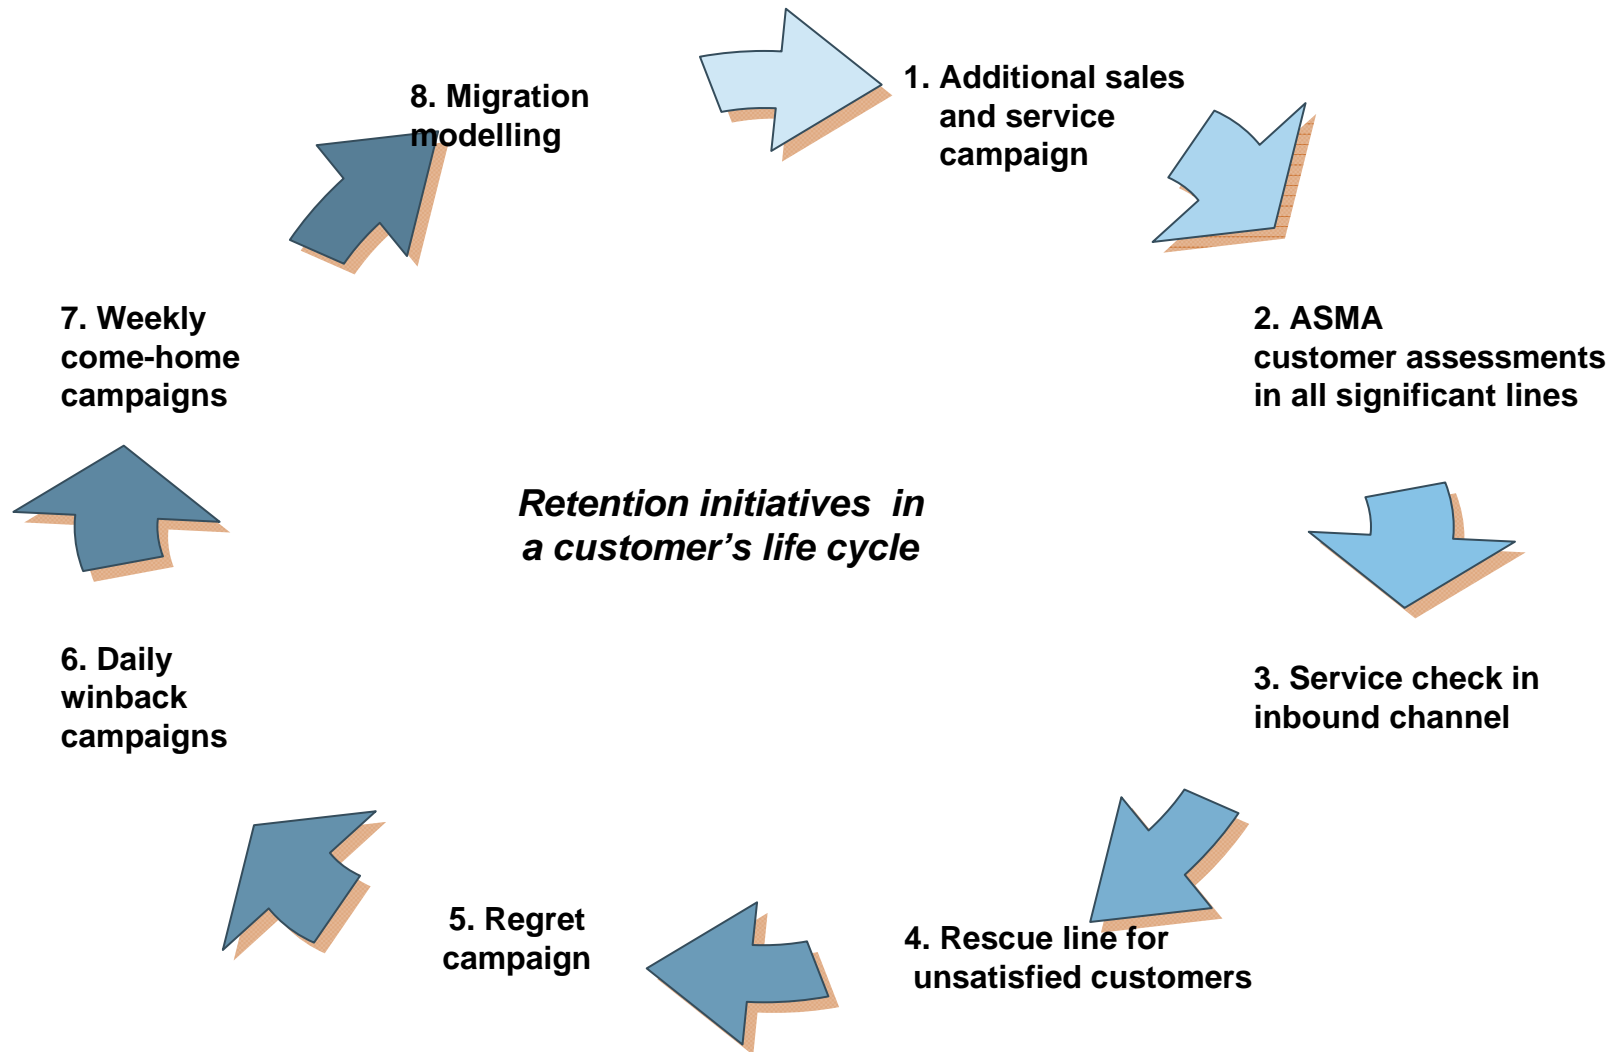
8. Migration modelling

1. Additional sales and service campaign

2. ASMA customer assessments in all significant lines

3. Service check in inbound channel

4. Rescue line for unsatisfied customers

5. Regret campaign

6. Daily winback campaigns

7. Weekly come-home campaigns

Retention initiatives in a customer's life cycle